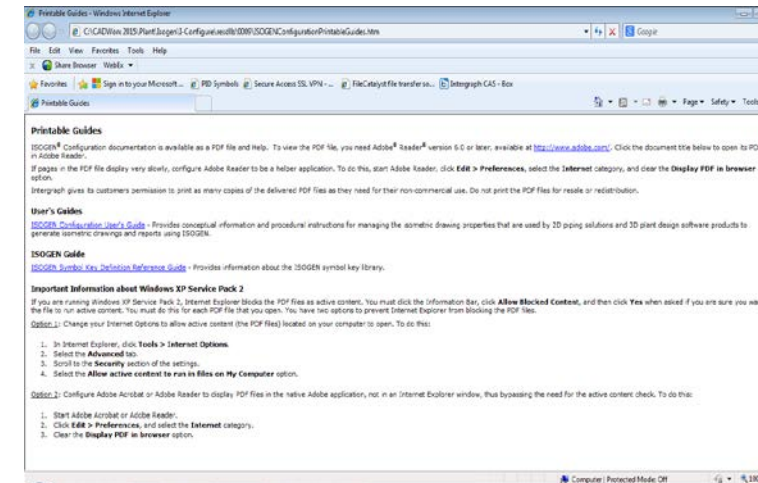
Printable Guides - Windows Internet Explorer

C:\CADWorx 2015\Plant\Isogen\I-Configure\resdllr\0009\ISOGENConfigurationPrintableGuides.htm

Google

File Edit View Favorites Tools Help

Share Browser WebEx

Favorites Sign in to your Microsoft ... PID Symbols Secure Access SSL VPN - ... FileCatalyst file transfer so... Intergraph CAS - Box

Printable Guides

Page Safety Tools

Printable Guides

ISOGEN® Configuration documentation is available as a PDF file and Help. To view the PDF file, you need Adobe® Reader® version 6.0 or later, available at http://www.adobe.com/. Click the document title below to open its PDF in Adobe Reader.

If pages in the PDF file display very slowly, configure Adobe Reader to be a helper application. To do this, start Adobe Reader, click Edit > Preferences, select the Internet category, and clear the Display PDF in browser option.

Intergraph gives its customers permission to print as many copies of the delivered PDF files as they need for their non-commercial use. Do not print the PDF files for resale or redistribution.

User's Guides

ISOGEN Configuration User's Guide - Provides conceptual information and procedural instructions for managing the isometric drawing properties that are used by 2D piping solutions and 3D plant design software products to generate isometric drawings and reports using ISOGEN.

ISOGEN Guide

ISOGEN Symbol Key Definition Reference Guide - Provides information about the ISOGEN symbol key library.

Important Information about Windows XP Service Pack 2

If you are running Windows XP Service Pack 2, Internet Explorer blocks the PDF files as active content. You must click the Information Bar, click Allow Blocked Content, and then click Yes when asked if you are sure you want the file to run active content. You must do this for each PDF file that you open. You have two options to prevent Internet Explorer from blocking the PDF files.

Option 1: Change your Internet Options to allow active content (the PDF files) located on your computer to open. To do this:

1. In Internet Explorer, click Tools > Internet Options.
2. Select the Advanced tab.
3. Scroll to the Security section of the settings.
4. Select the Allow active content to run in files on My Computer option.

Option 2: Configure Adobe Acrobat or Adobe Reader to display PDF files in the native Adobe application, not in an Internet Explorer window, thus bypassing the need for the active content check. To do this:

1. Start Adobe Acrobat or Adobe Reader.
2. Click Edit > Preferences, and select the Internet category.
3. Clear the Display PDF in browser option.

Computer | Protected Mode: Off

100%